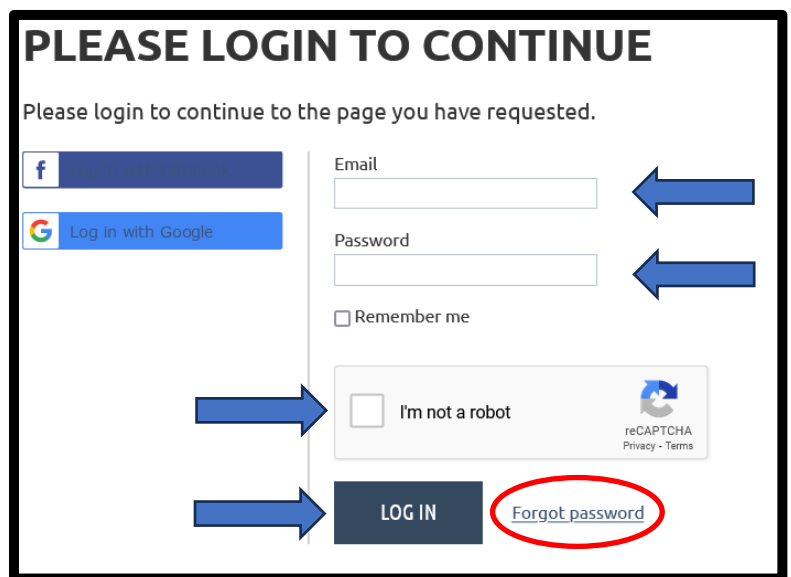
PLEASE LOGIN TO CONTINUE

Please login to continue to the page you have requested.

Log in with Facebook

Log in with Google

Email

Password

Remember me

I'm not a robot

reCAPTCHA
Privacy - Terms

LOG IN

Forgot password